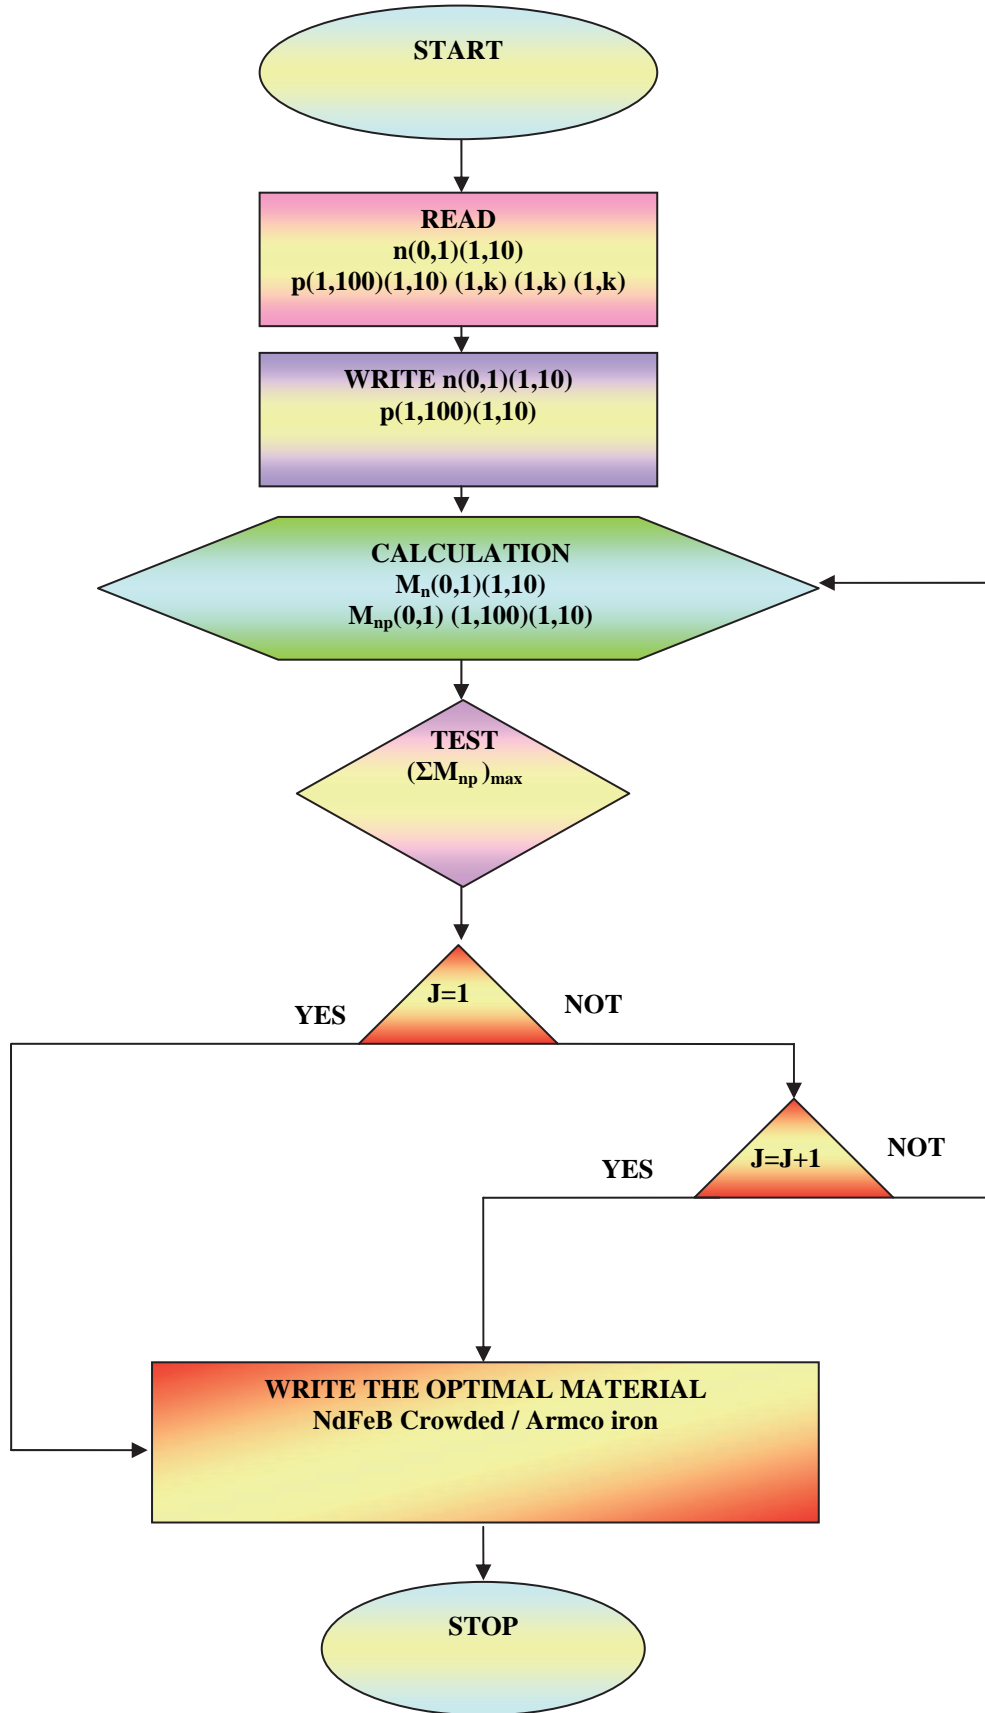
START

READ
n(0,1)(1,10)
p(1,100)(1,10) (1,k) (1,k) (1,k)

WRITE n(0,1)(1,10)
p(1,100)(1,10)

CALCULATION
$M_n(0,1)(1,10)$
$M_{np}(0,1)$ (1,100)(1,10)

TEST
$(\Sigma M_{np})_{max}$

YES
J=1
NOT

YES
J=J+1
NOT

WRITE THE OPTIMAL MATERIAL
NdFeB Crowded / Armco iron

STOP